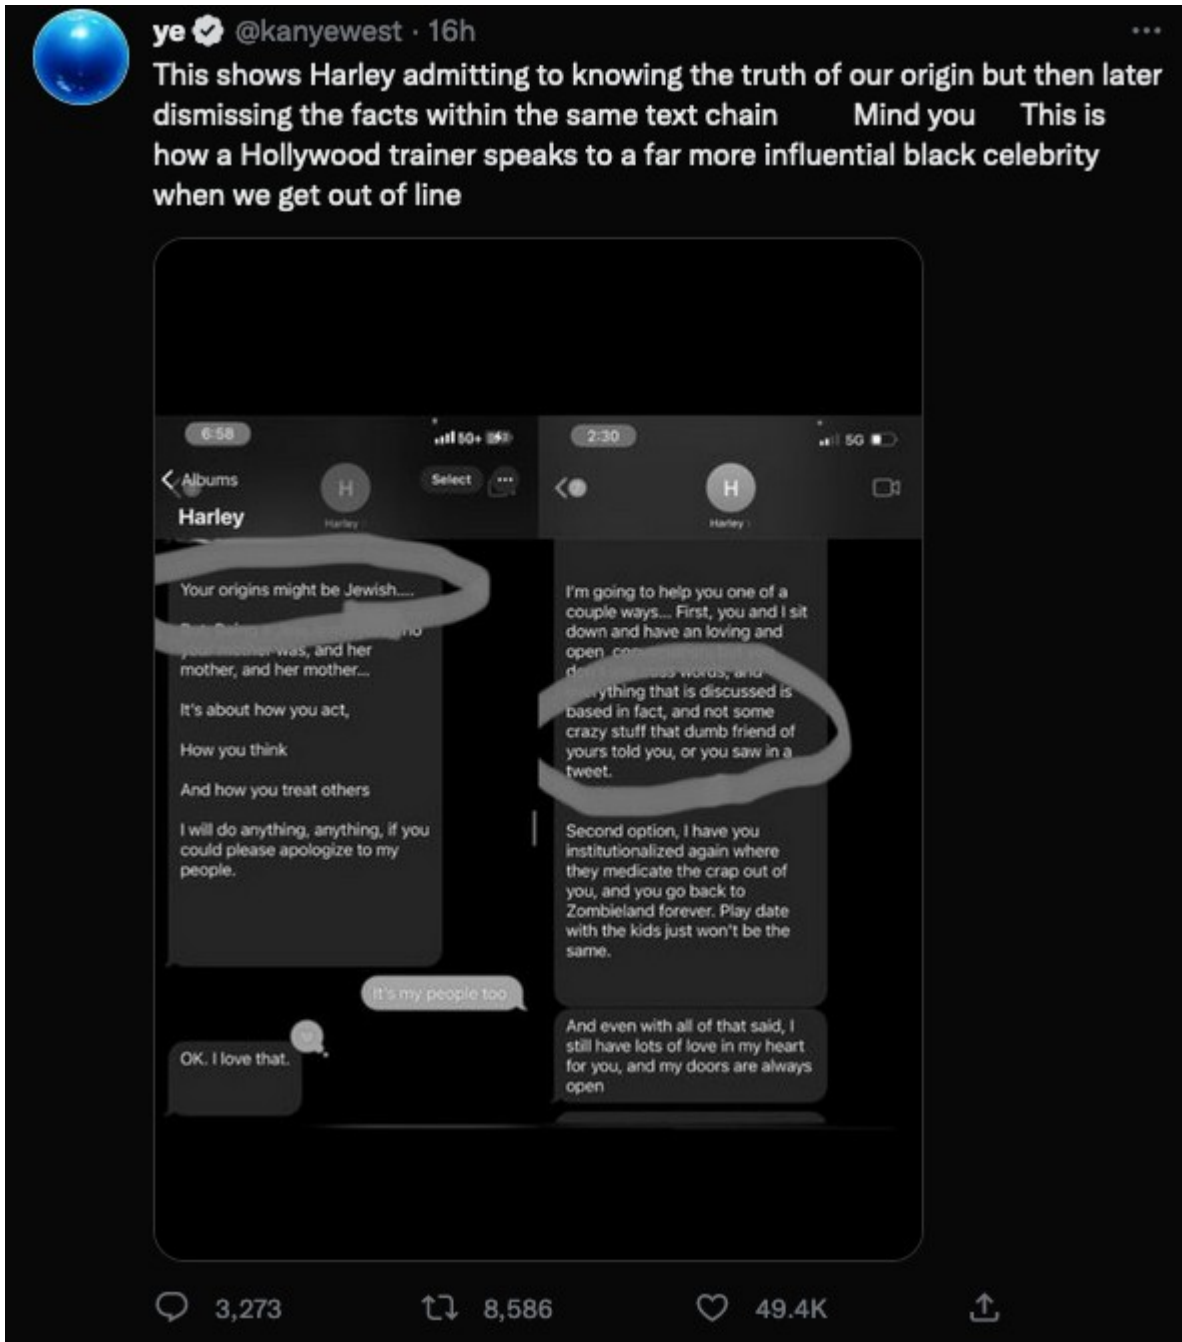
ye @kanyewest · 16h

This shows Harley admitting to knowing the truth of our origin but then later dismissing the facts within the same text chain Mind you This is how a Hollywood trainer speaks to a far more influential black celebrity when we get out of line

6:58

5G+

< Albums

H

Harley

Select

...

Harley

Your origins might be Jewish....

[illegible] was, and her mother, and her mother...

It's about how you act,

How you think

And how you treat others

I will do anything, anything, if you could please apologize to my people.

It's my people too

OK. I love that.

2:30

5G

H

Harley

I'm going to help you one of a couple ways... First, you and I sit down and have an loving and open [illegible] everything that is discussed is based in fact, and not some crazy stuff that dumb friend of yours told you, or you saw in a tweet.

Second option, I have you institutionalized again where they medicate the crap out of you, and you go back to Zombieland forever. Play date with the kids just won't be the same.

And even with all of that said, I still have lots of love in my heart for you, and my doors are always open

3,273

8,586

49.4K